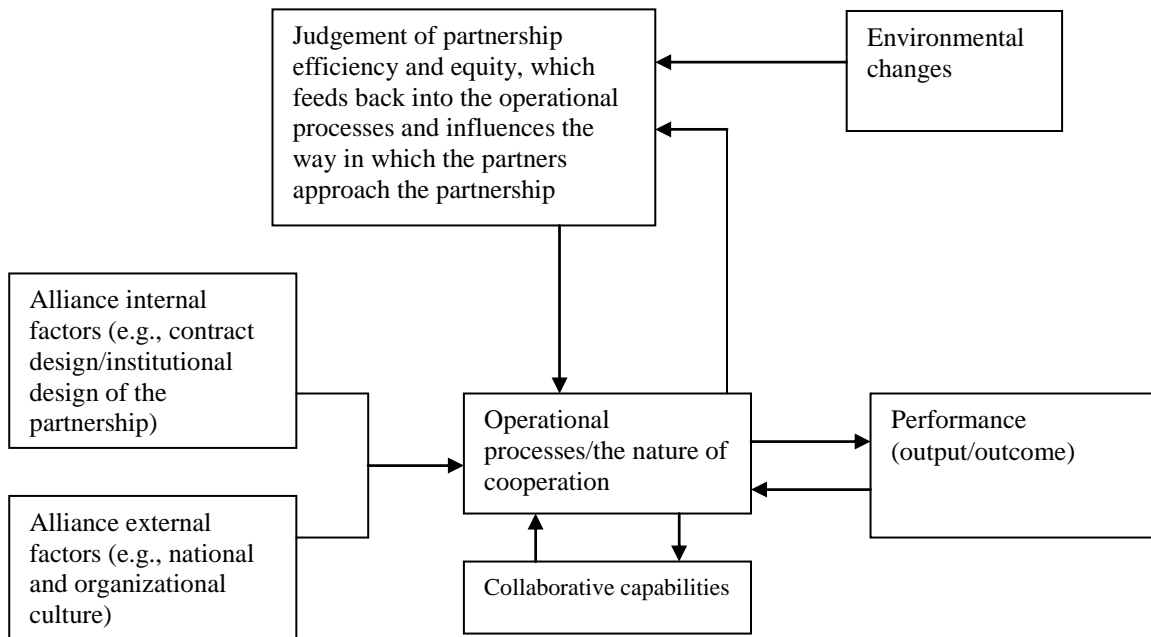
Judgement of partnership efficiency and equity, which feeds back into the operational processes and influences the way in which the partners approach the partnership

Environmental changes

Alliance internal factors (e.g., contract design/institutional design of the partnership)

Operational processes/the nature of cooperation

Performance (output/outcome)

Alliance external factors (e.g., national and organizational culture)

Collaborative capabilities